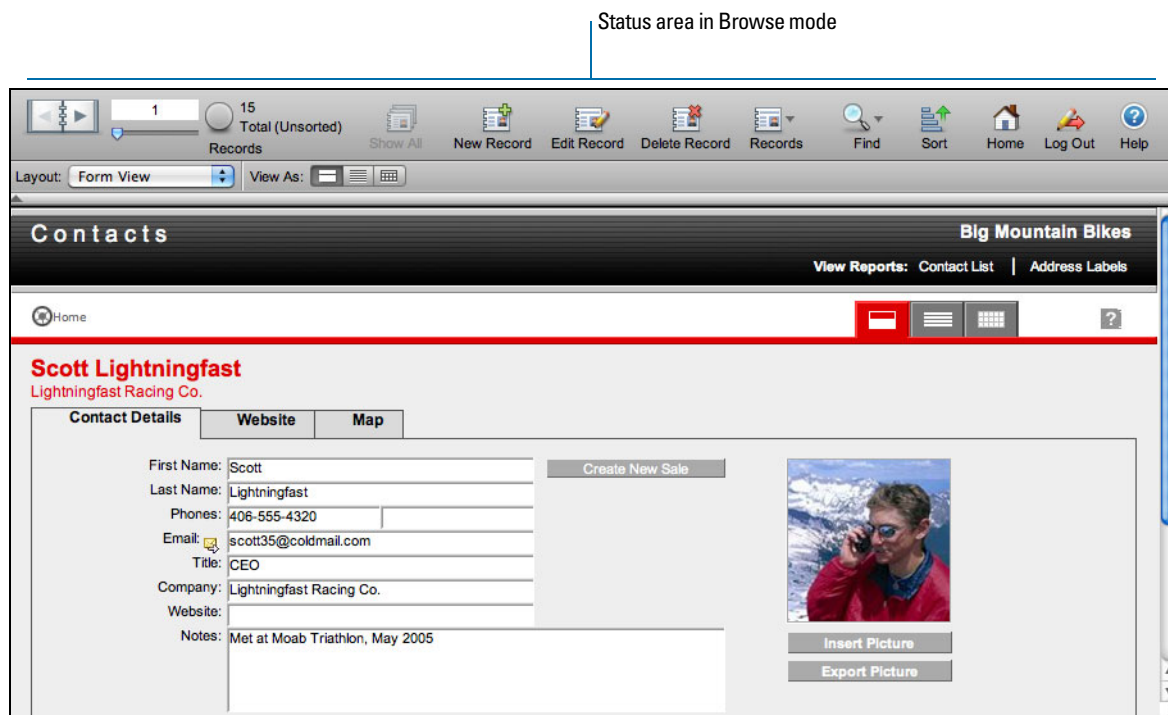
Status area in Browse mode

1
15
Total (Unsorted)
Records
Show All
New Record
Edit Record
Delete Record
Records
Find
Sort
Home
Log Out
Help

Layout: Form View
View As:

Contacts
Big Mountain Bikes
View Reports: Contact List | Address Labels

Home

?

Scott Lightningfast
Lightningfast Racing Co.

Contact Details
Website
Map

First Name: Scott
Last Name: Lightningfast
Phones: 406-555-4320
Email: scott35@coldmail.com
Title: CEO
Company: Lightningfast Racing Co.
Website:
Notes: Met at Moab Triathlon, May 2005

Create New Sale

Insert Picture
Export Picture